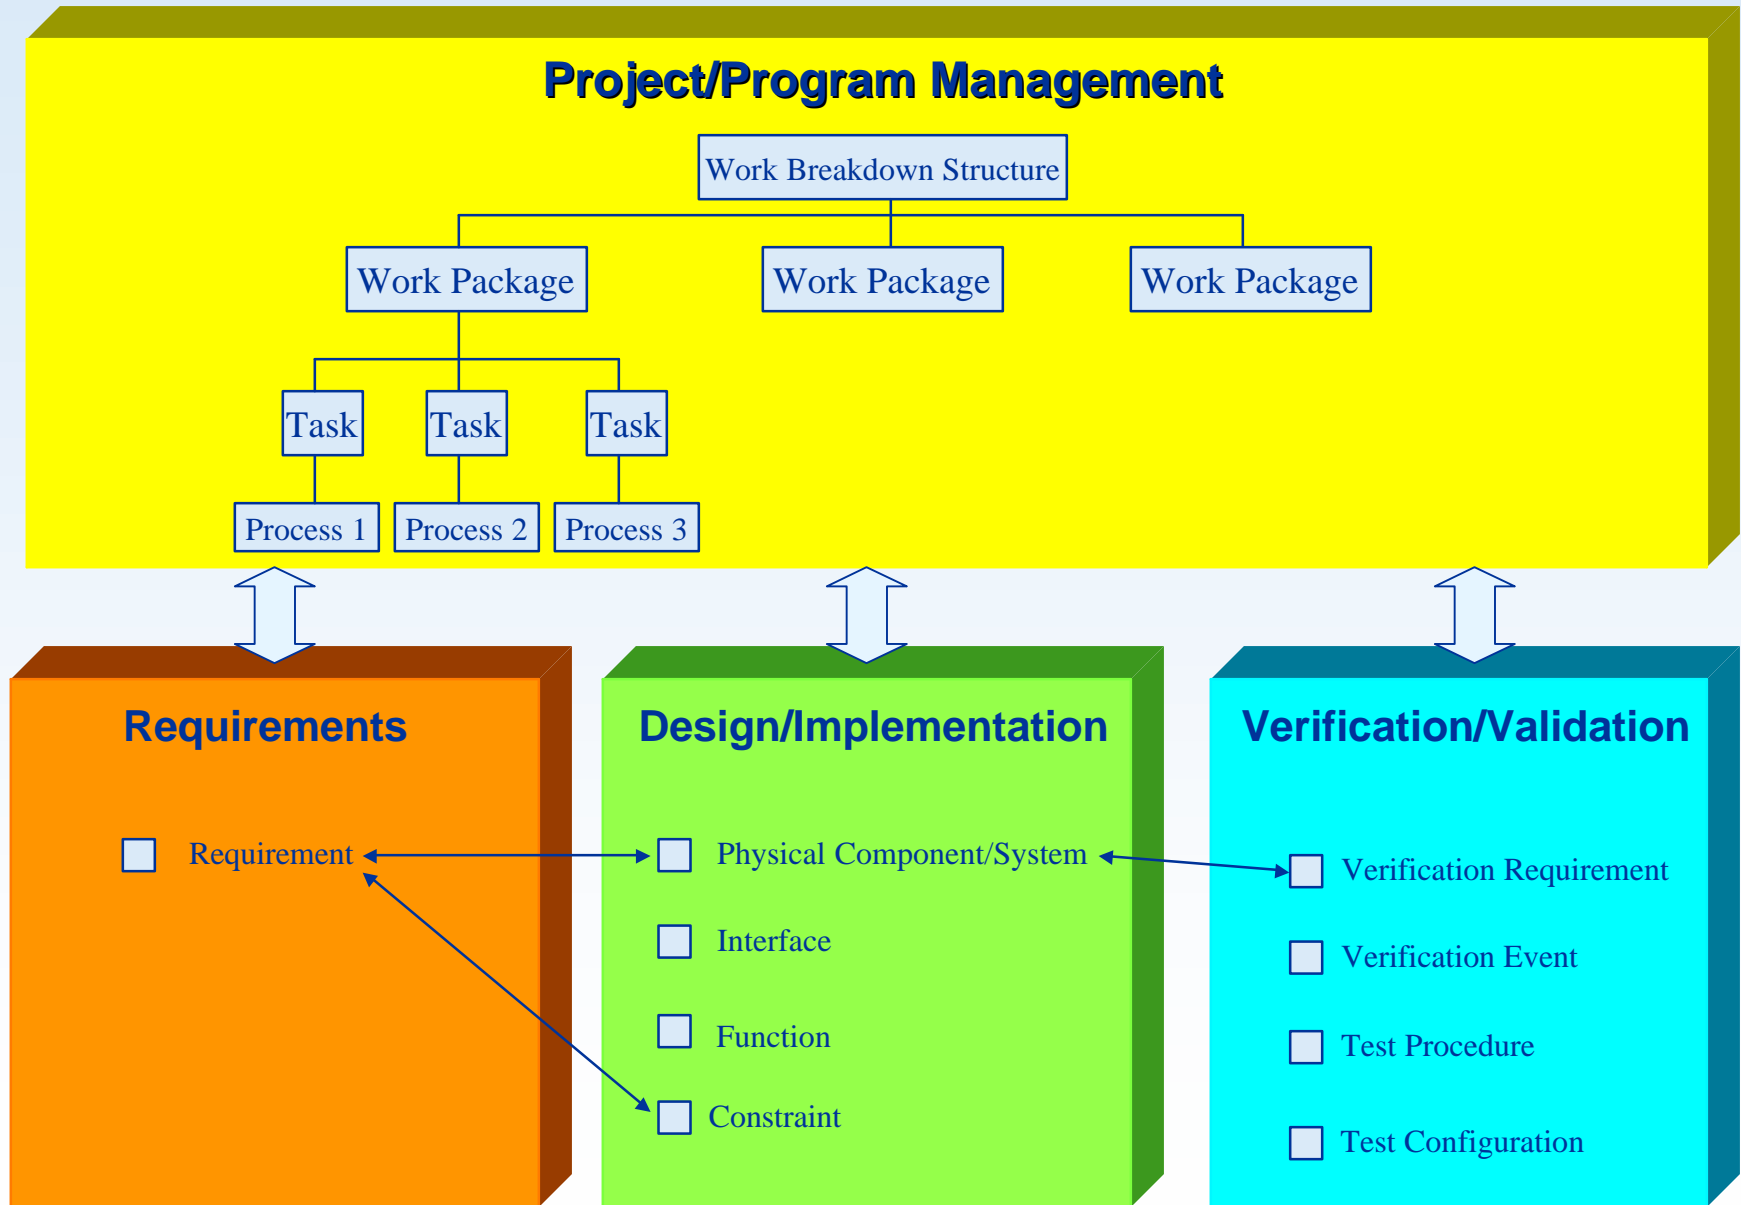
Project/Program Management

Work Breakdown Structure

Work Package

Work Package

Work Package

Task

Task

Task

Process 1

Process 2

Process 3

Requirements

Requirement

Design/Implementation

Physical Component/System

Interface

Function

Constraint

Verification/Validation

Verification Requirement

Verification Event

Test Procedure

Test Configuration